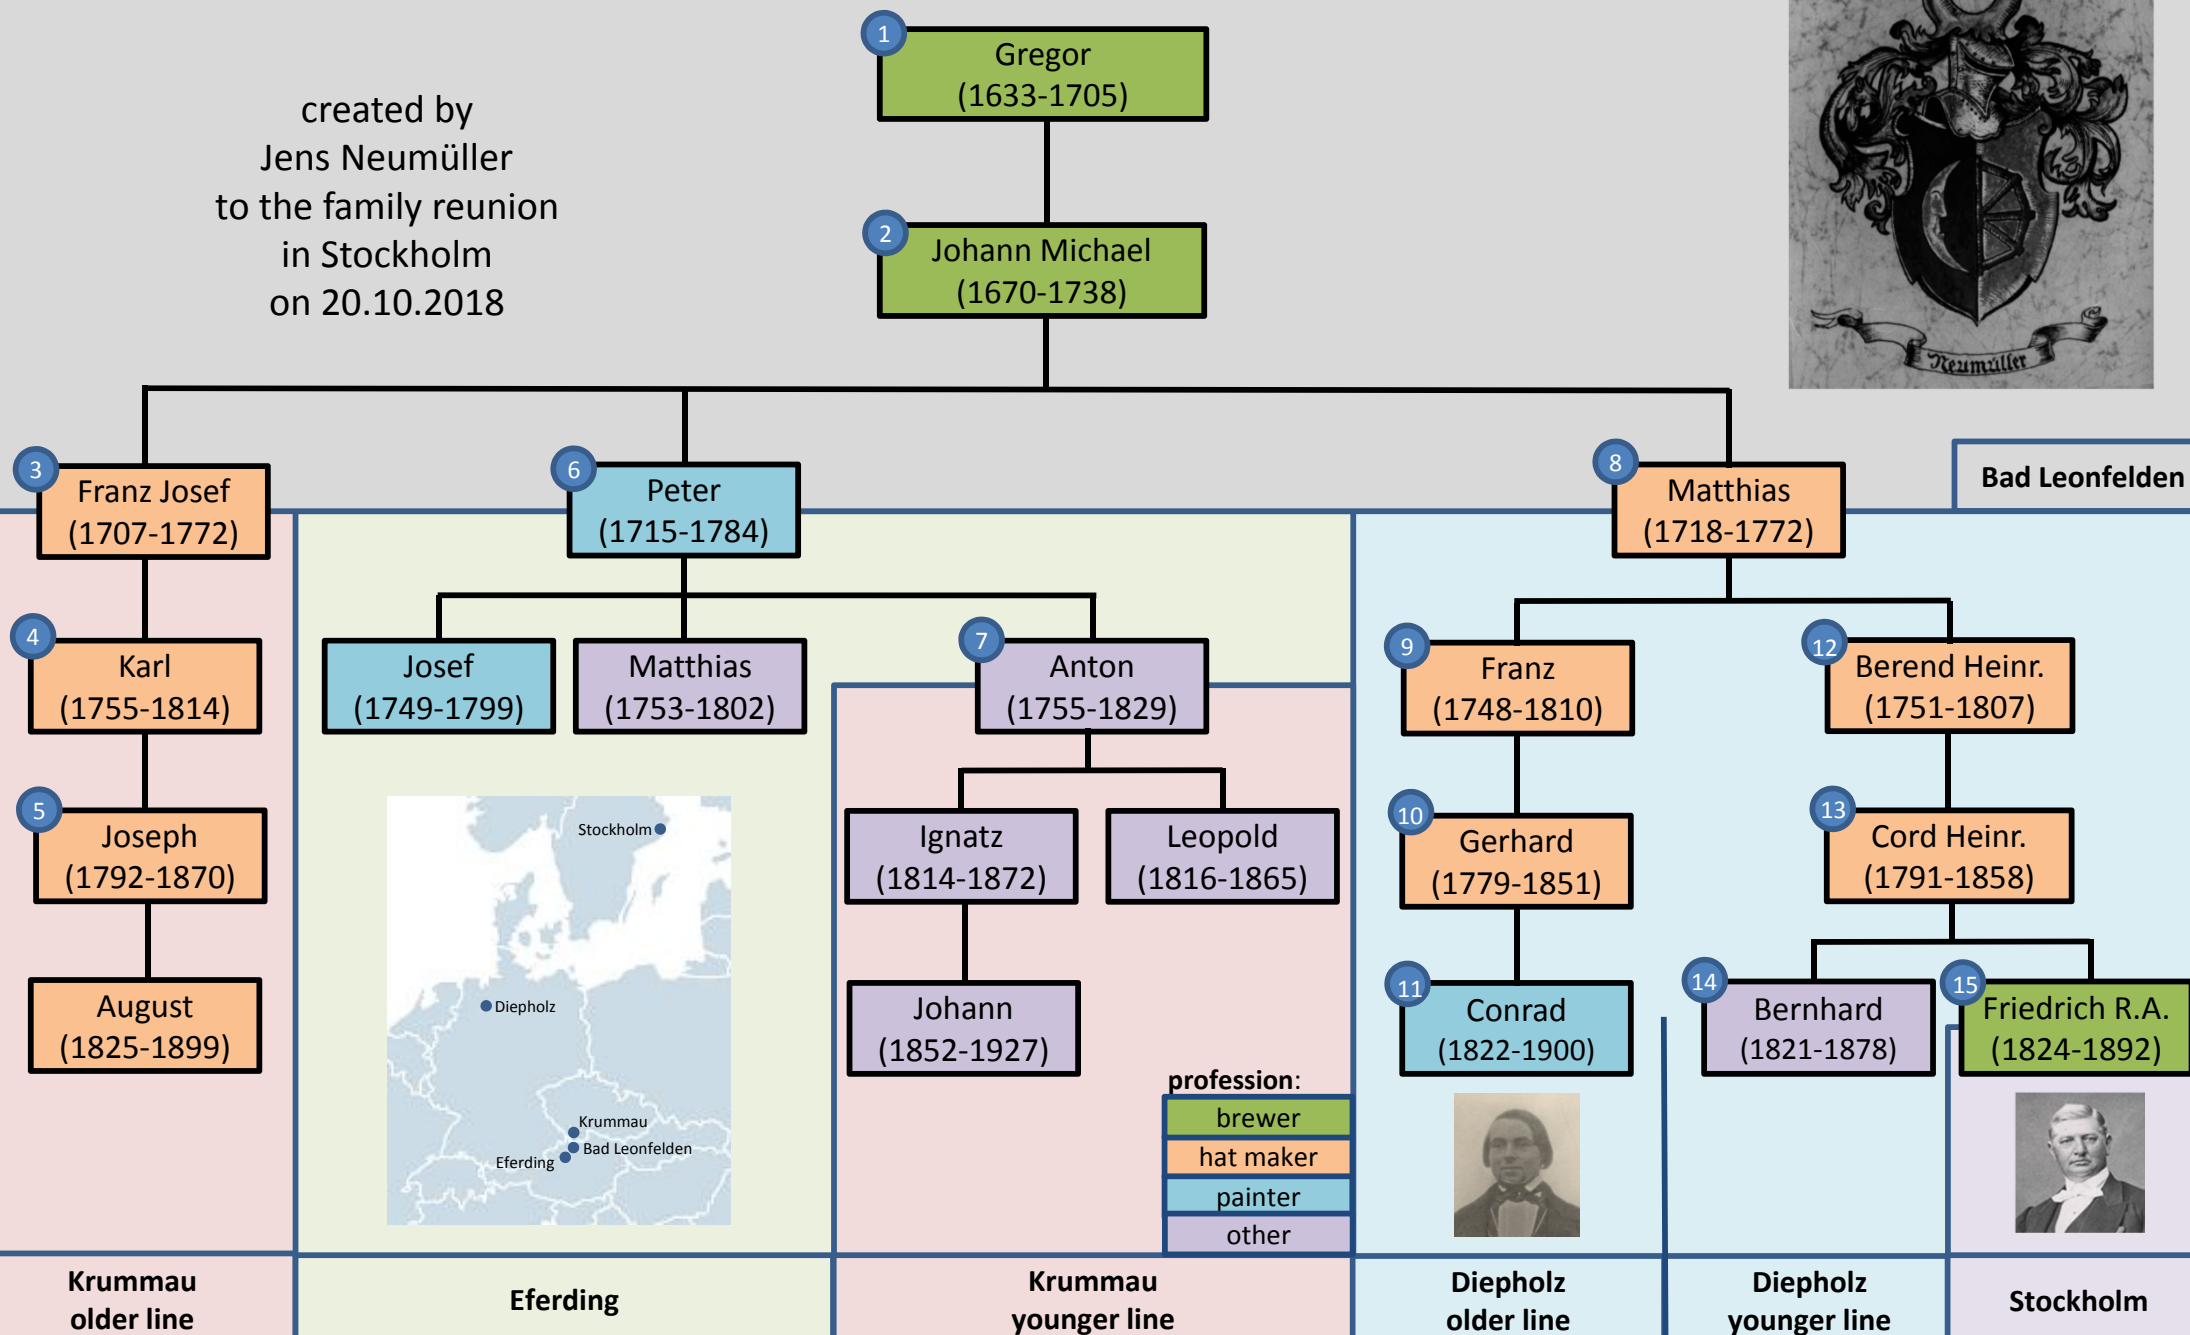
created by
Jens Neumüller
to the family reunion
in Stockholm
on 20.10.2018

1 Gregor (1633-1705)

2 Johann Michael (1670-1738)

Neumüller

Bad Leonfelden

3 Franz Josef (1707-1772)

6 Peter (1715-1784)

8 Matthias (1718-1772)

4 Karl (1755-1814)

Josef (1749-1799)

Matthias (1753-1802)

7 Anton (1755-1829)

9 Franz (1748-1810)

12 Berend Heinr. (1751-1807)

5 Joseph (1792-1870)

Ignatz (1814-1872)

Leopold (1816-1865)

10 Gerhard (1779-1851)

13 Cord Heinr. (1791-1858)

August (1825-1899)

Stockholm
Diepholz
Krummau
Bad Leonfelden
Eferding

Johann (1852-1927)

11 Conrad (1822-1900)

14 Bernhard (1821-1878)

15 Friedrich R.A. (1824-1892)

profession:
brewer
hat maker
painter
other

Krummau older line

Eferding

Krummau younger line

Diepholz older line

Diepholz younger line

Stockholm